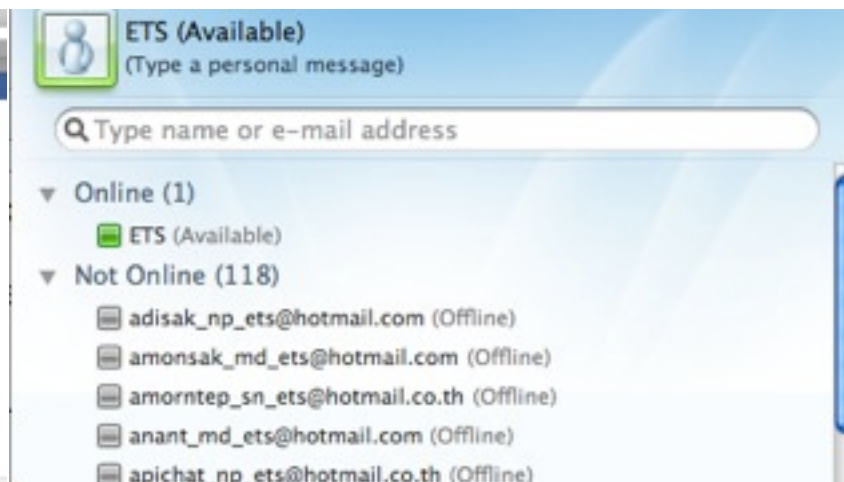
ETS (Available)
(Type a personal message)

Type name or e-mail address

Online (1)
ETS (Available)
Not Online (118)
adisak_np_ets@hotmail.com (Offline)
amonsak_md_ets@hotmail.com (Offline)
amorntep_sn_ets@hotmail.co.th (Offline)
anant_md_ets@hotmail.com (Offline)
apichat_np_ets@hotmail.co.th (Offline)